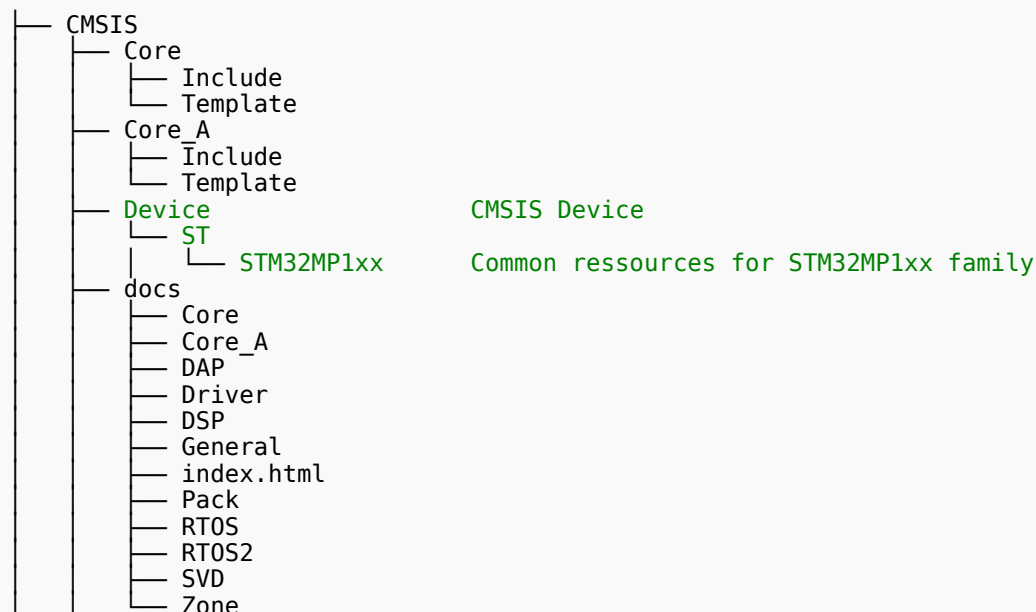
├── CMSIS
│   ├── Core
│   │   ├── Include
│   │   └── Template
│   ├── Core_A
│   │   ├── Include
│   │   └── Template
│   ├── Device                    CMSIS Device
│   │   └── ST
│   │       └── STM32MP1xx        Common ressources for STM32MP1xx family
│   ├── docs
│   │   ├── Core
│   │   ├── Core_A
│   │   ├── DAP
│   │   ├── Driver
│   │   ├── DSP
│   │   ├── General
│   │   ├── index.html
│   │   ├── Pack
│   │   ├── RTOS
│   │   ├── RTOS2
│   │   ├── SVD
│   │   └── Zone